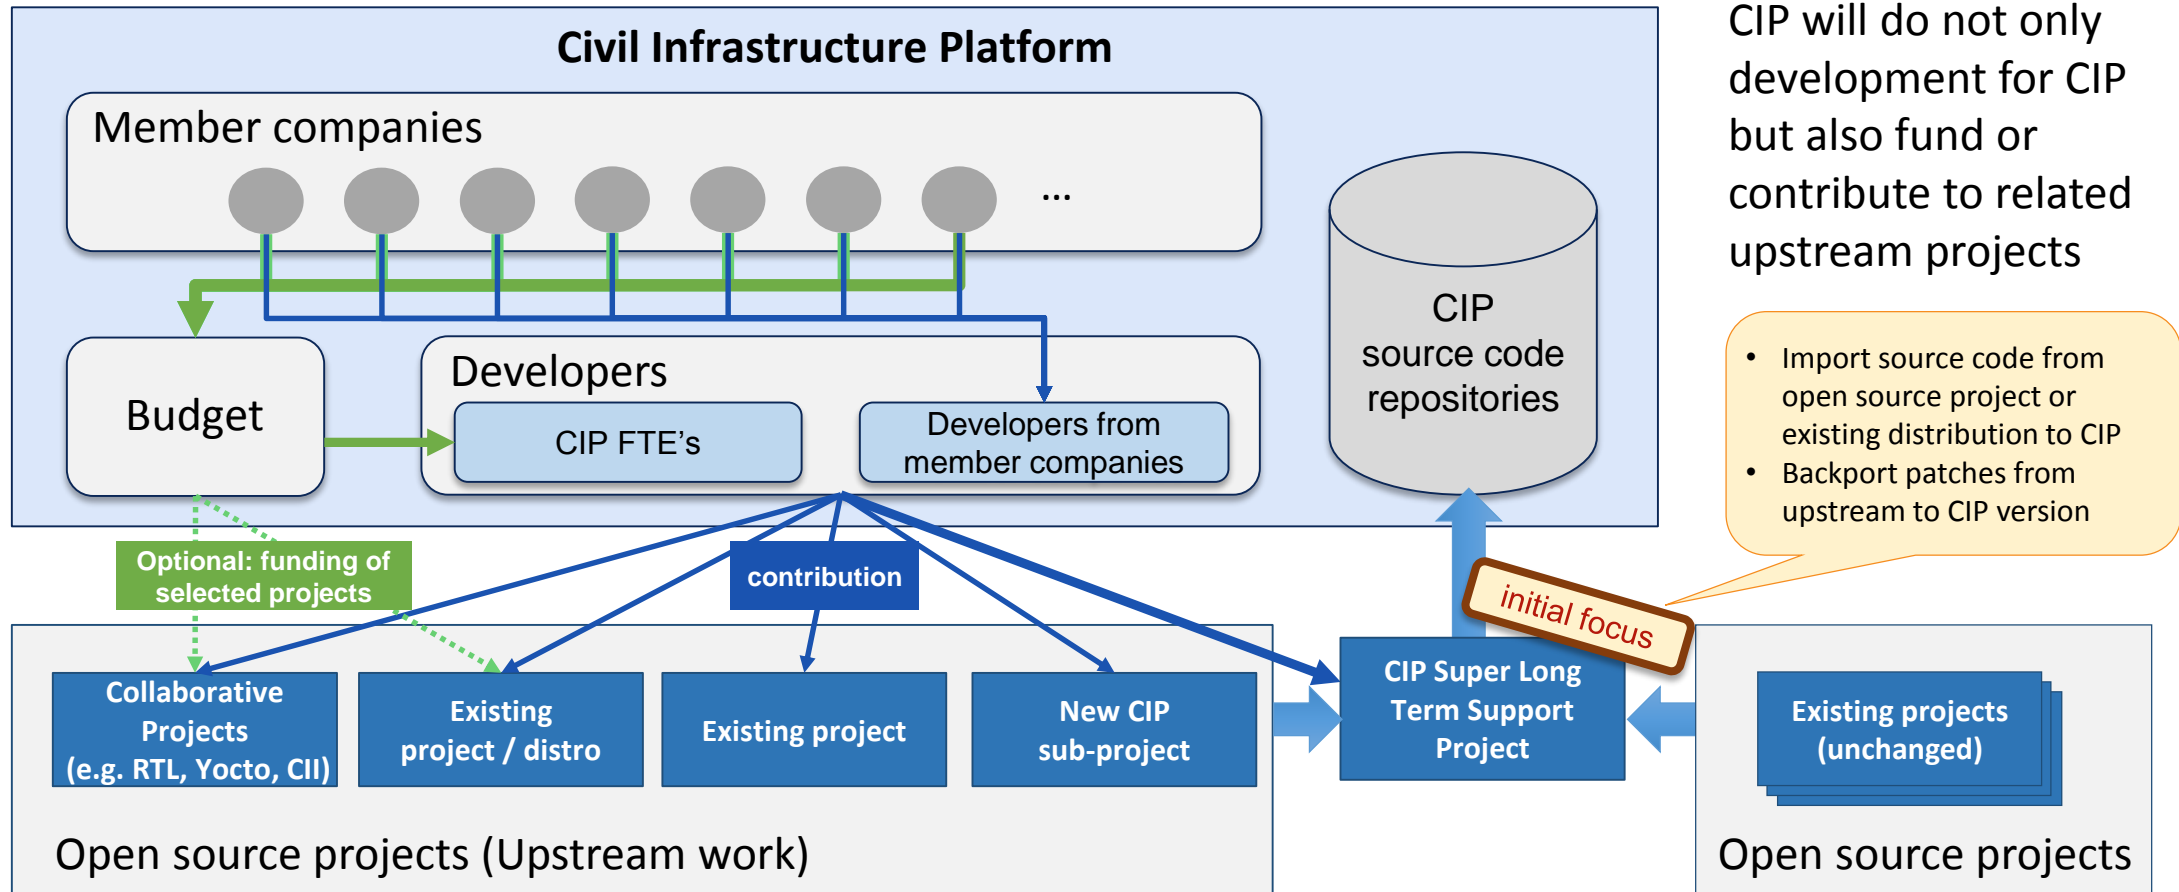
Civil Infrastructure Platform

Member companies

...

Budget

Developers

CIP FTE's

Developers from member companies

CIP source code repositories

CIP will do not only development for CIP but also fund or contribute to related upstream projects

- Import source code from open source project or existing distribution to CIP
- Backport patches from upstream to CIP version

Optional: funding of selected projects

contribution

initial focus

Collaborative Projects (e.g. RTL, Yocto, CII)

Existing project / distro

Existing project

New CIP sub-project

CIP Super Long Term Support Project

Existing projects (unchanged)

Open source projects (Upstream work)

Open source projects